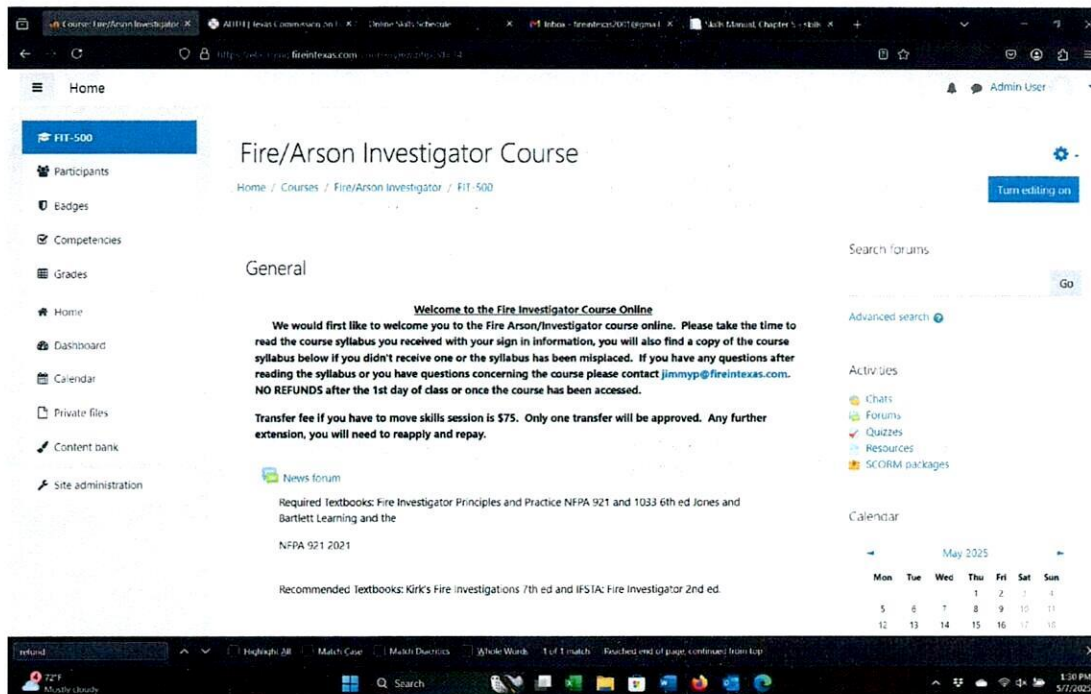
Course: Fire/Arson Investigator × | ATIFE | Texas Commission on F × | Online Skills Schedule × | Inbox - fireintexas2017@gmail × | Skills Manual, Chapter 5 - Skills × | +

https://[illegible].fireintexas.com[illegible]

Home

Admin User

FIT-500

Participants

Badges

Competencies

Grades

Home

Dashboard

Calendar

Private files

Content bank

Site administration

Fire/Arson Investigator Course

Home / Courses / Fire/Arson Investigator / FIT-500

Turn editing on

General

Welcome to the Fire Investigator Course Online

We would first like to welcome you to the Fire Arson/Investigator course online. Please take the time to read the course syllabus you received with your sign in information, you will also find a copy of the course syllabus below if you didn't receive one or the syllabus has been misplaced. If you have any questions after reading the syllabus or you have questions concerning the course please contact jimmyp@fireintexas.com. NO REFUNDS after the 1st day of class or once the course has been accessed.

Transfer fee if you have to move skills session is $75. Only one transfer will be approved. Any further extension, you will need to reapply and repay.

News forum

Required Textbooks: Fire Investigator Principles and Practice NFPA 921 and 1033 6th ed Jones and Bartlett Learning and the

NFPA 921 2021

Recommended Textbooks: Kirk's Fire Investigations 7th ed and IFSTA: Fire Investigator 2nd ed.

Search forums

Go

Advanced search

Activities

Chats

Forums

Quizzes

Resources

SCORM packages

Calendar

May 2025

| Mon | Tue | Wed | Thu | Fri | Sat | Sun |
|---|---|---|---|---|---|---|
| | | | 1 | 2 | 3 | 4 |
| 5 | 6 | 7 | 8 | 9 | 10 | 11 |
| 12 | 13 | 14 | 15 | 16 | 17 | 18 |

refund | Highlight All | Match Case | Match Diacritics | Whole Words | 1 of 1 match | Reached end of page, continued from top

72°F Mostly cloudy

Search

1:30 PM 5/7/2025